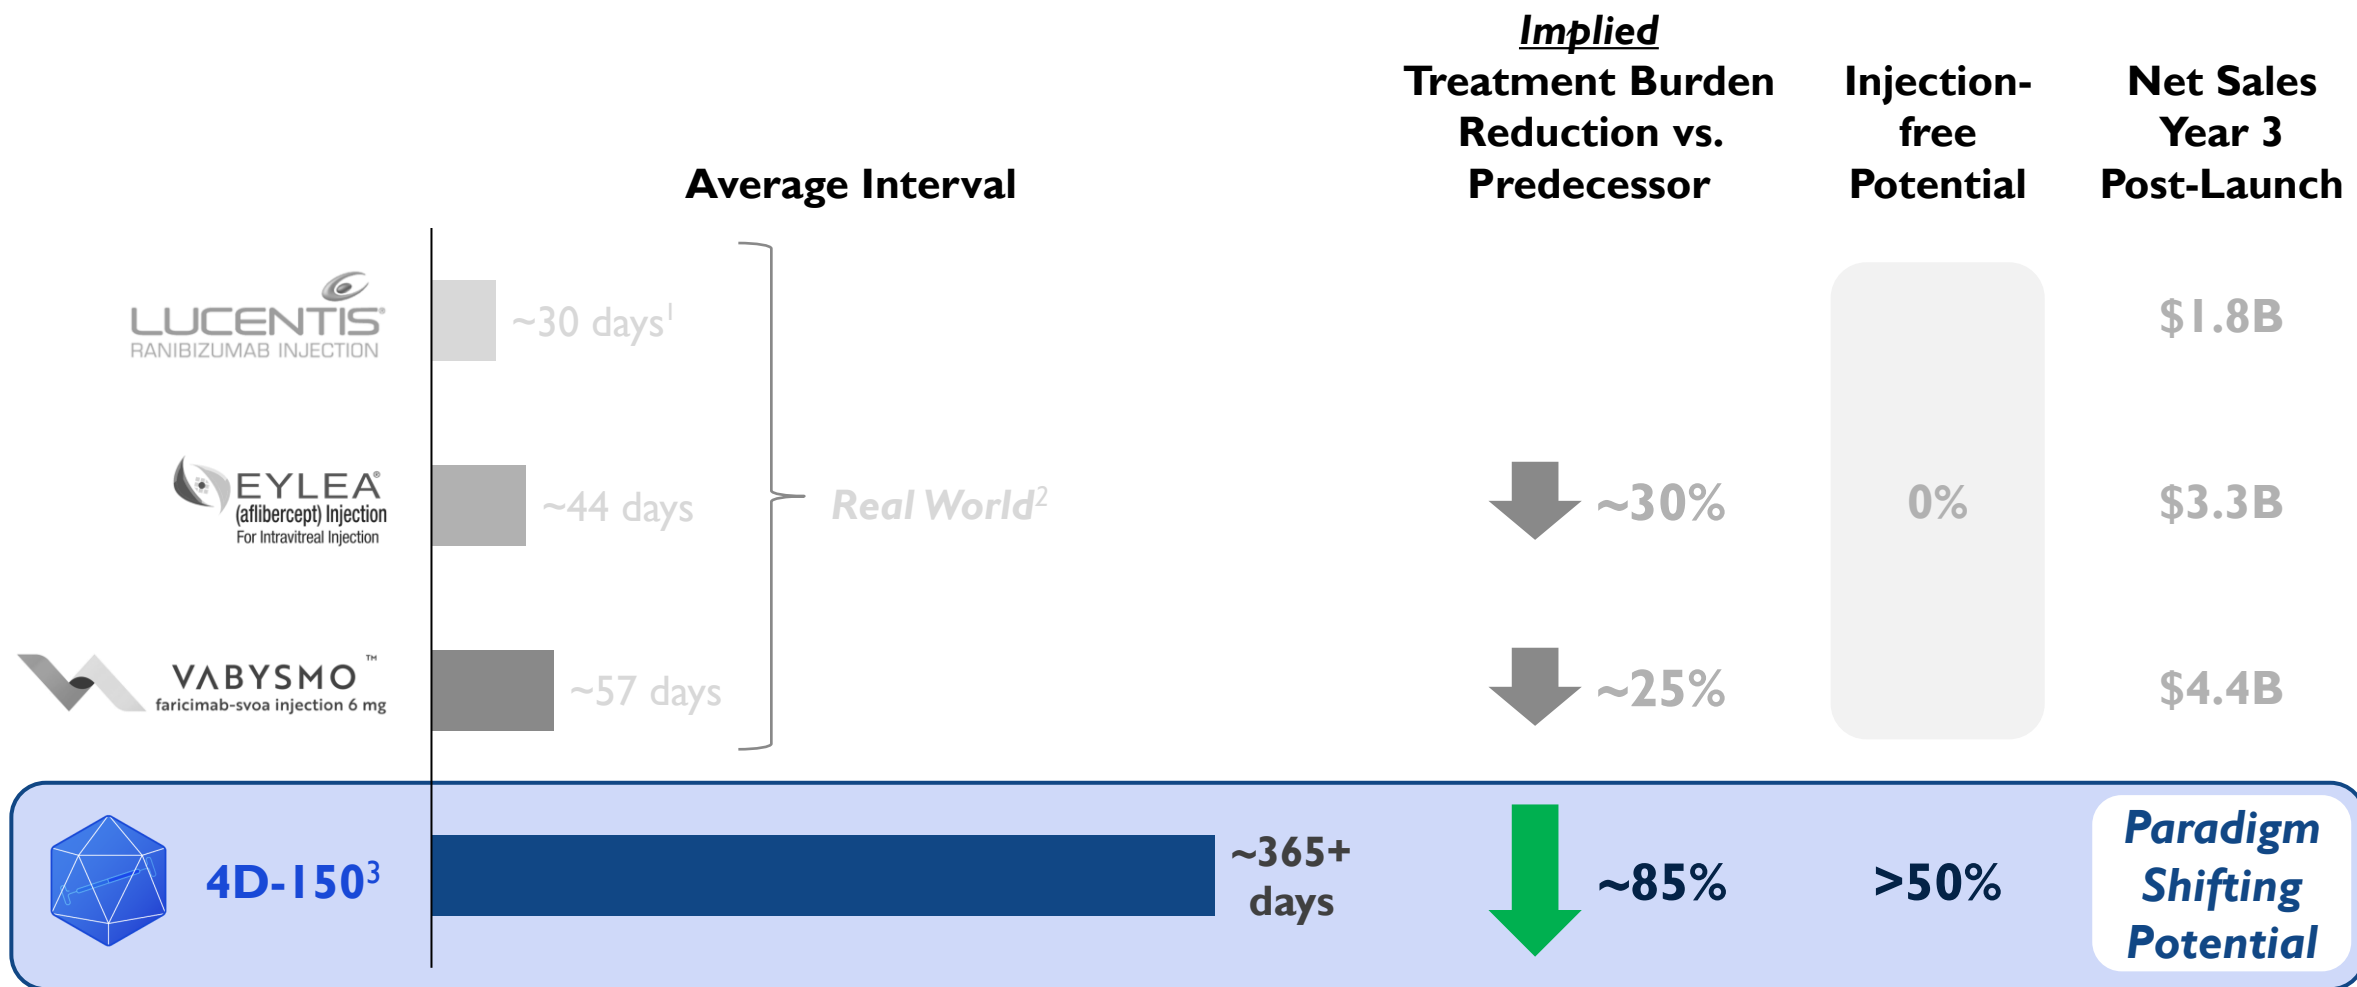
Average Interval

Implied Treatment Burden Reduction vs. Predecessor

Injection-free Potential

Net Sales Year 3 Post-Launch

LUCENTIS
RANIBIZUMAB INJECTION
~30 days$^1$
$1.8B

EYLEA
(aflibercept) Injection
For Intravitreal Injection
~44 days
Real World$^2$
~30%
0%
$3.3B

VABYSMO™
faricimab-svoa injection 6 mg
~57 days
~25%
$4.4B

4D-150$^3$
~365+ days
~85%
>50%
Paradigm Shifting Potential